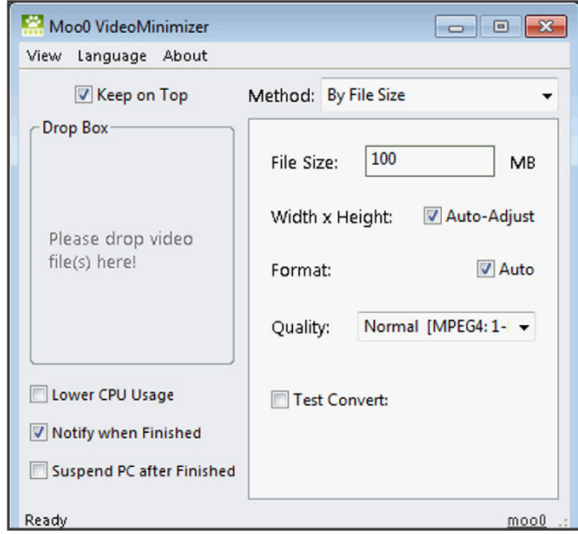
Moo0 VideoMinimizer

View Language About

Keep on Top

Method: By File Size

Drop Box

Please drop video file(s) here!

File Size: 100 MB

Width x Height: Auto-Adjust

Format: Auto

Quality: Normal [MPEG4: 1-

Test Convert:

Lower CPU Usage

Notify when Finished

Suspend PC after Finished

Ready

moo0